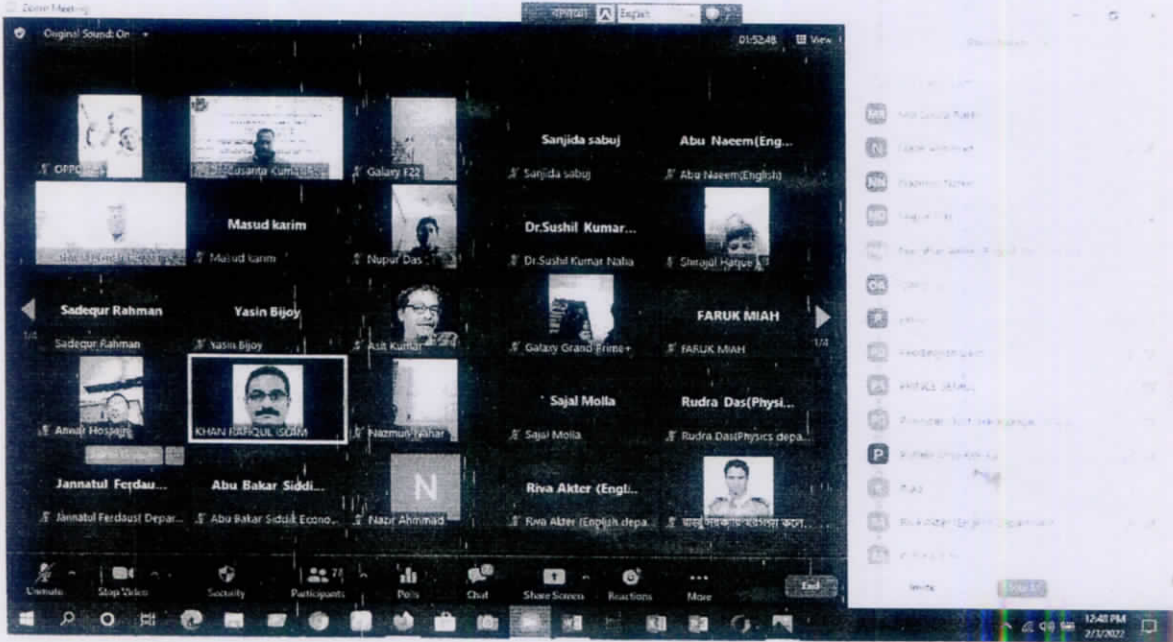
Zoom Meeting

বাংলায় English

Original Sound: On

01:52:48 View

OPPO

Susanta Kumar

Galaxy F22

Sanjida sabuj

Sanjida sabuj

Abu Naeem(Eng...

Abu Naeem(English)

Masud karim

Masud karim

Nupur Das

Dr.Sushil Kumar...

Dr.Sushil Kumar Nalia

Shirajul Haque

Sadequr Rahman

Sadequr Rahman

Yasin Bijoy

Yasin Bijoy

Asit Kumar

Galaxy Grand Prime+

FARUK MIAH

FARUK MIAH

1/4

1/4

Anwar Hossain

KHAN RAFIQUL ISLAM

Nazmun Nahar

Sajal Molla

Sajal Molla

Rudra Das(Physi...

Rudra Das(Physics depa...

Jannatul Ferdau...

Jannatul Ferdausi Depar...

Abu Bakar Siddi...

Abu Bakar Siddik Econo...

N

Nazir Ahmmad

Riva Akter (Engli...

Riva Akter (English depa...

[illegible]

Unmute

Stop Video

Security

Participants 71

Polls

Chat

Share Screen

Reactions

More

End

Invite

12:48 PM

2/3/2022